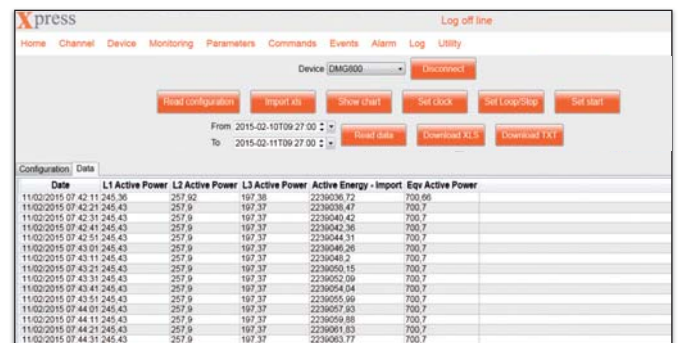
Xpress

Log off line

Home Channel Device Monitoring Parameters Commands Events Alarm Log Utility

Device DMG800

Disconnect

Read configuration Import xls Show chart Set clock Set Loop/Stop Set start

From 2015-02-10T09:27:00

To 2015-02-11T09:27:00

Read data Download XLS Download TXT

Configuration Data

| Date | L1 Active Power | L2 Active Power | L3 Active Power | Active Energy - Import | Eqv Active Power |
|---|---|---|---|---|---|
| 11/02/2015 07.42.11 | 245,36 | 257,92 | 197,38 | 2239036,72 | 700,66 |
| 11/02/2015 07.42.21 | 245,43 | 257,9 | 197,37 | 2239038,47 | 700,7 |
| 11/02/2015 07.42.31 | 245,43 | 257,9 | 197,37 | 2239040,42 | 700,7 |
| 11/02/2015 07.42.41 | 245,43 | 257,9 | 197,37 | 2239042,36 | 700,7 |
| 11/02/2015 07.42.51 | 245,43 | 257,9 | 197,37 | 2239044,31 | 700,7 |
| 11/02/2015 07.43.01 | 245,43 | 257,9 | 197,37 | 2239046,26 | 700,7 |
| 11/02/2015 07.43.11 | 245,43 | 257,9 | 197,37 | 2239048,2 | 700,7 |
| 11/02/2015 07.43.21 | 245,43 | 257,9 | 197,37 | 2239050,15 | 700,7 |
| 11/02/2015 07.43.31 | 245,43 | 257,9 | 197,37 | 2239052,09 | 700,7 |
| 11/02/2015 07.43.41 | 245,43 | 257,9 | 197,37 | 2239054,04 | 700,7 |
| 11/02/2015 07.43.51 | 245,43 | 257,9 | 197,37 | 2239055,99 | 700,7 |
| 11/02/2015 07.44.01 | 245,43 | 257,9 | 197,37 | 2239057,93 | 700,7 |
| 11/02/2015 07.44.11 | 245,43 | 257,9 | 197,37 | 2239059,88 | 700,7 |
| 11/02/2015 07.44.21 | 245,43 | 257,9 | 197,37 | 2239061,83 | 700,7 |
| 11/02/2015 07.44.31 | 245,43 | 257,9 | 197,37 | 2239063,77 | 700,7 |